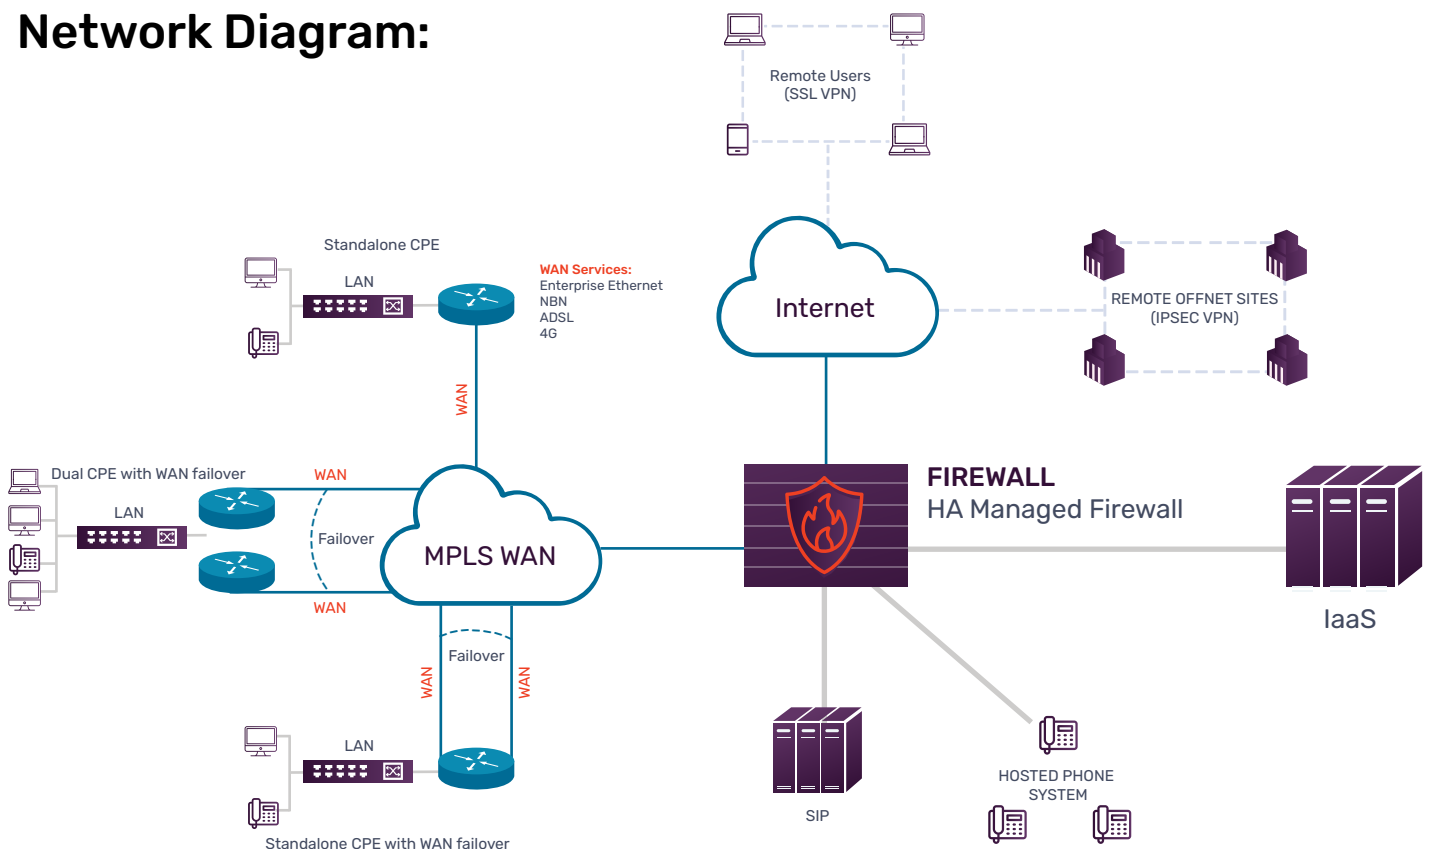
Network Diagram:

Remote Users
(SSL VPN)

Standalone CPE

LAN

WAN Services:
Enterprise Ethernet
NBN
ADSL
4G

Internet

REMOTE OFFNET SITES
(IPSEC VPN)

WAN

Dual CPE with WAN failover

LAN

WAN

Failover

MPLS WAN

WAN

FIREWALL
HA Managed Firewall

IaaS

Failover

WAN

WAN

LAN

Standalone CPE with WAN failover

SIP

HOSTED PHONE SYSTEM